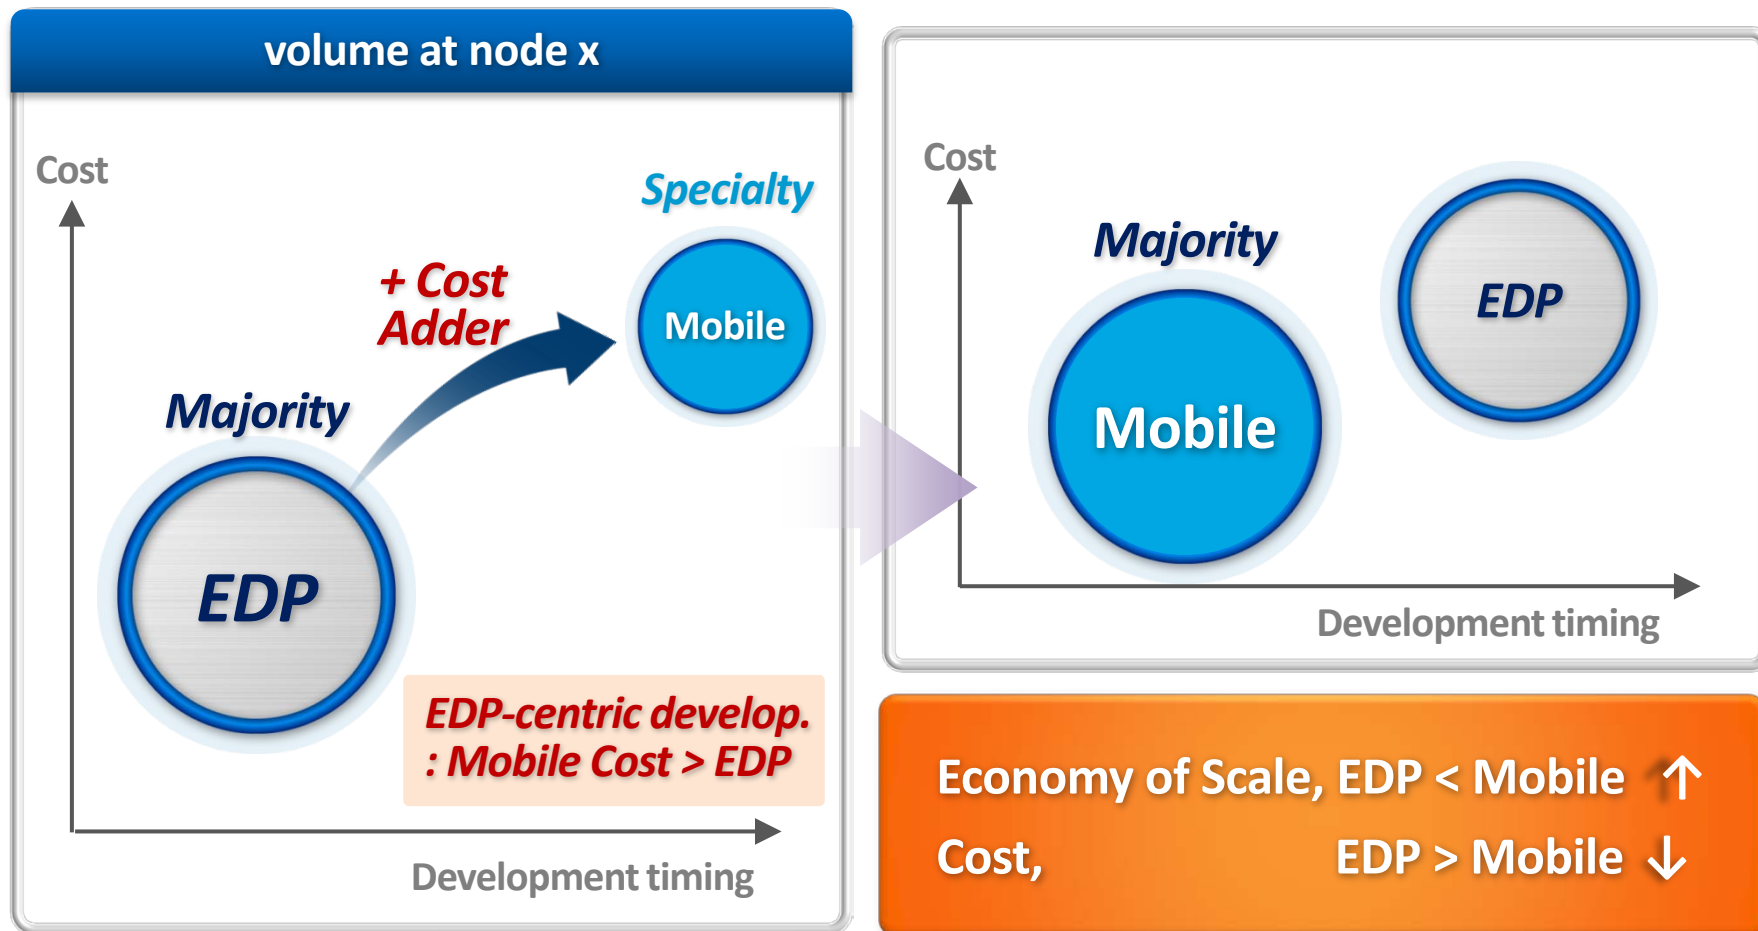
volume at node x

Cost

Specialty

+ Cost Adder

Mobile

Majority

EDP

EDP-centric develop.
: Mobile Cost > EDP

Development timing

Cost

Majority

EDP

Mobile

Development timing

Economy of Scale, EDP < Mobile ↑
Cost, EDP > Mobile ↓